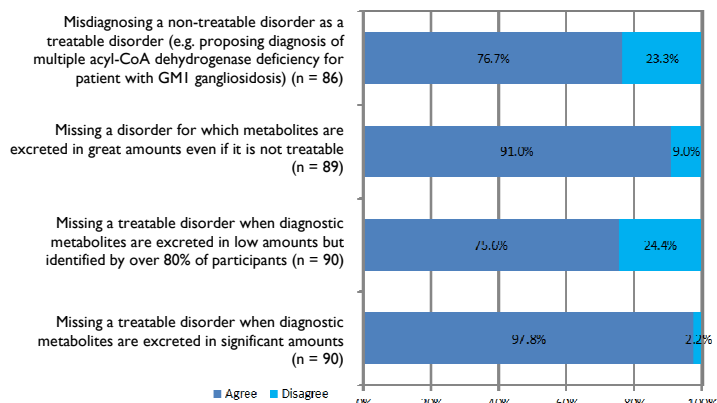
Misdiagnosing a non-treatable disorder as a treatable disorder (e.g. proposing diagnosis of multiple acyl-CoA dehydrogenase deficiency for patient with GM1 gangliosidosis) (n = 86)

76.7%

23.3%

Missing a disorder for which metabolites are excreted in great amounts even if it is not treatable (n = 89)

91.0%

9.0%

Missing a treatable disorder when diagnostic metabolites are excreted in low amounts but identified by over 80% of participants (n = 90)

75.6%

24.4%

Missing a treatable disorder when diagnostic metabolites are excreted in significant amounts (n = 90)

97.8%

2.2%

Agree Disagree

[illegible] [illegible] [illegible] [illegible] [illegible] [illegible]